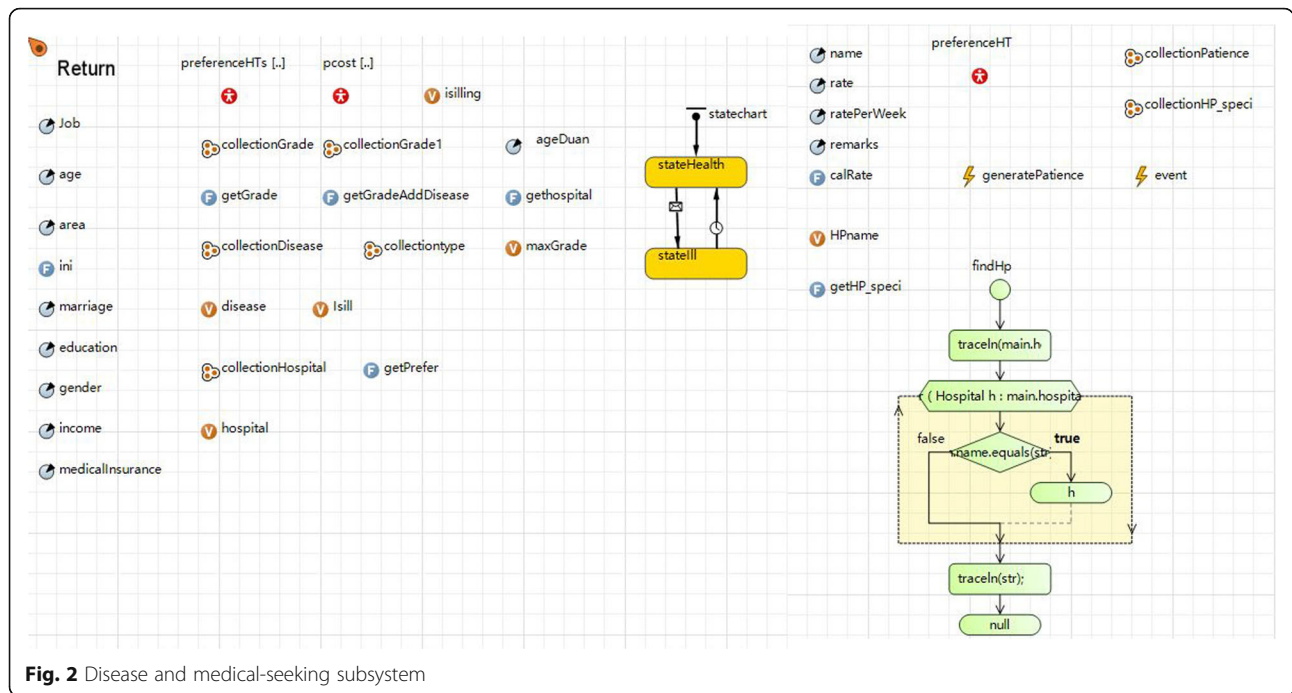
Return

preferenceHTs [..]

pcost [..]

isilling

Job

collectionGrade

collectionGrade1

ageDuan

age

getGrade

getGradeAddDisease

gethospital

area

collectionDisease

collectiontype

maxGrade

ini

marriage

disease

Isill

education

collectionHospital

getPrefer

gender

income

hospital

medicalInsurance

statechart

stateHealth

stateIll

name

preferenceHT

collectionPatience

rate

ratePerWeek

collectionHP_speci

remarks

calRate

generatePatience

event

HPname

findHp

getHP_speci

traceln(main.h

( Hospital h : main.hospita

false

true

.name.equals(str

h

traceln(str);

null

**Fig. 2** Disease and medical-seeking subsystem